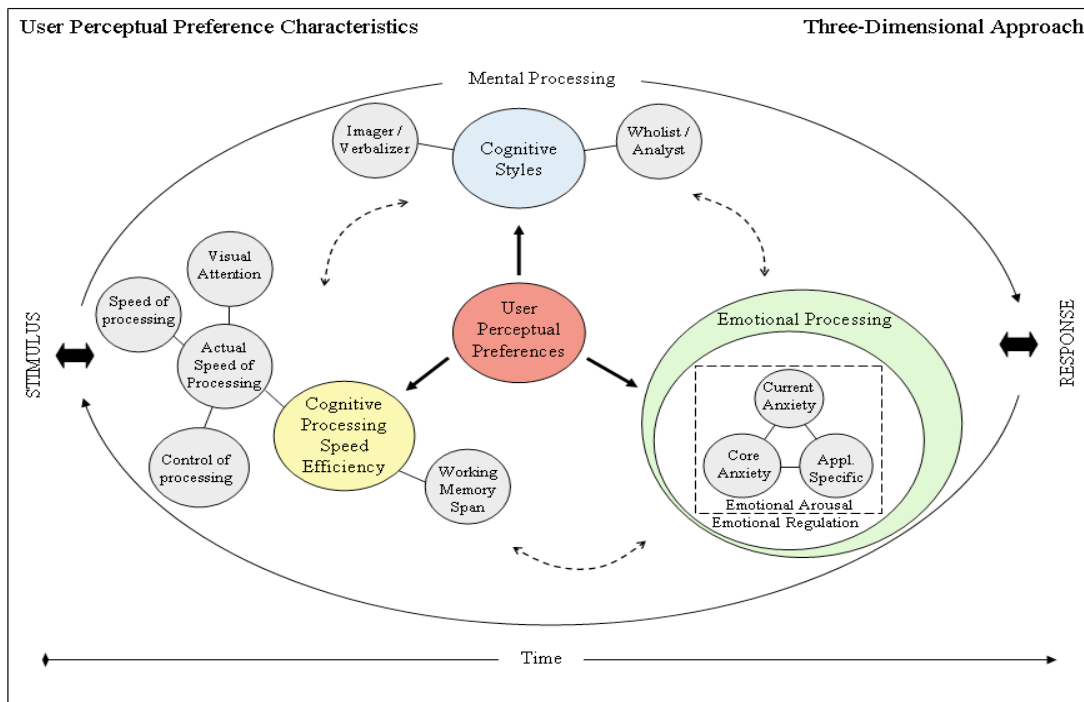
User Perceptual Preference Characteristics

Three-Dimensional Approach

Mental Processing

Imager / Verbalizer

Cognitive Styles

Wholist / Analyst

Visual Attention

Speed of processing

Actual Speed of Processing

Control of processing

Cognitive Processing Speed Efficiency

Working Memory Span

User Perceptual Preferences

Emotional Processing

Current Anxiety

Core Anxiety

Appl. Specific

Emotional Arousal

Emotional Regulation

STIMULUS

RESPONSE

Time